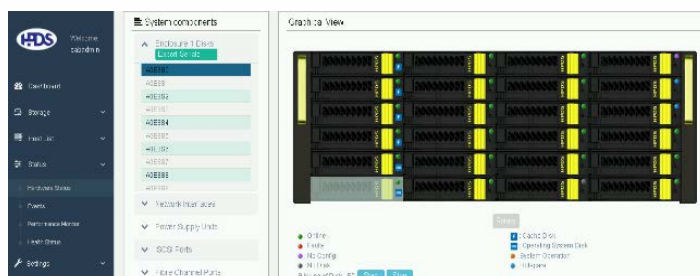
HDS Welcome tabadmin

Dashboard

Storage

Host List

Status

Hardware Status

Events

Performance Monitor

Health Status

Settings

System components

Enclosure 1 Disks

Locate Enclosure

A0E0B1

A0E0B0

A0E0B2

A0E0B3

A0E0B4

A0E0B5

A0E0B6

A0E0B7

A0E0B8

A0E0B9

Network Interfaces

Power Supply Units

SCSI Ports

Fibre Channel Ports

Graphical View

Online

Faulty

No Config

No Disk

Cache Disk

Operating System Disk

System Operation

Hotspare

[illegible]